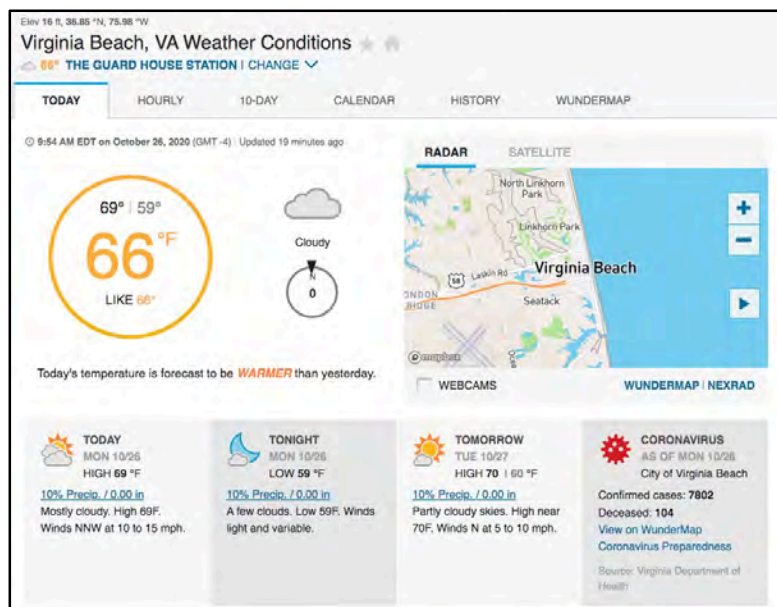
Elev 16 ft, 36.85 °N, 75.98 °W

Virginia Beach, VA Weather Conditions

66° THE GUARD HOUSE STATION | CHANGE

TODAY HOURLY 10-DAY CALENDAR HISTORY WUNDERMAP

9:54 AM EDT on October 26, 2020 (GMT -4) | Updated 19 minutes ago

69° | 59°

66 °F

LIKE 66°

Cloudy

N

0

Today's temperature is forecast to be WARMER than yesterday.

RADAR SATELLITE

North Linkhorn Park

Linkhorn Park

58 Laskin Rd

Virginia Beach

Seatack

ONDON BRIDGE

© mapbox

+

−

WEBCAMS

WUNDERMAP | NEXRAD

TODAY
MON 10/26
HIGH 69 °F
10% Precip. / 0.00 in
Mostly cloudy. High 69F. Winds NNW at 10 to 15 mph.

TONIGHT
MON 10/26
LOW 59 °F
10% Precip. / 0.00 in
A few clouds. Low 59F. Winds light and variable.

TOMORROW
TUE 10/27
HIGH 70 | 60 °F
10% Precip. / 0.00 in
Partly cloudy skies. High near 70F. Winds N at 5 to 10 mph.

CORONAVIRUS
AS OF MON 10/26
City of Virginia Beach
Confirmed cases: 7802
Deceased: 104
View on WunderMap
Coronavirus Preparedness
Source: Virginia Department of Health